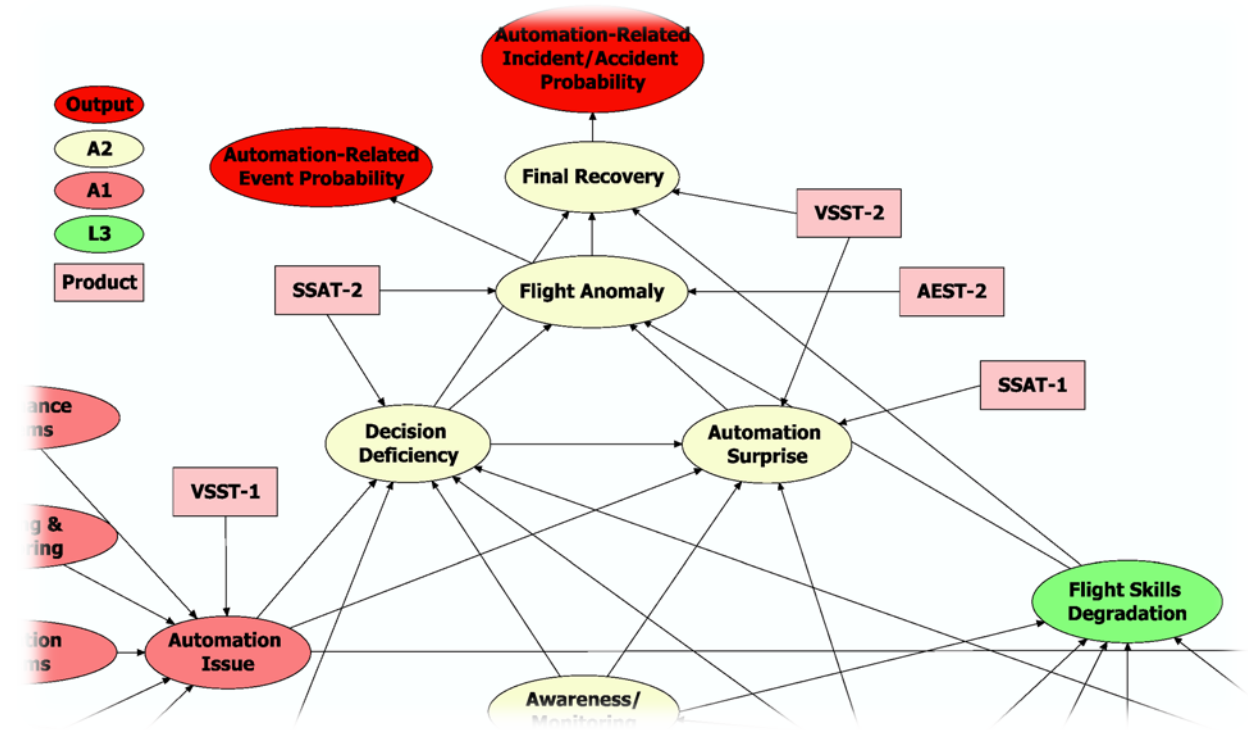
Output

A2

A1

L3

Product

Automation-Related Incident/Accident Probability

Automation-Related Event Probability

Final Recovery

VSST-2

SSAT-2

Flight Anomaly

AEST-2

SSAT-1

ance
ms

Decision Deficiency

Automation Surprise

VSST-1

g &
ring

Flight Skills Degradation

tion
ms

Automation Issue

Awareness/
Monitoring